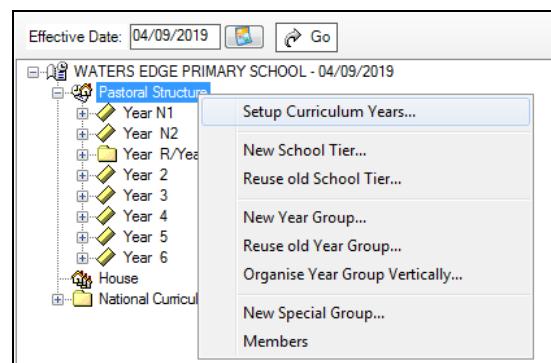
Effective Date: 04/09/2019 Go

WATERS EDGE PRIMARY SCHOOL - 04/09/2019
Pastoral Structure
Year N1
Year N2
Year R/Yea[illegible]
Year 2
Year 3
Year 4
Year 5
Year 6
House
National Curricul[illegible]

Setup Curriculum Years...
New School Tier...
Reuse old School Tier...
New Year Group...
Reuse old Year Group...
Organise Year Group Vertically...
New Special Group...
Members